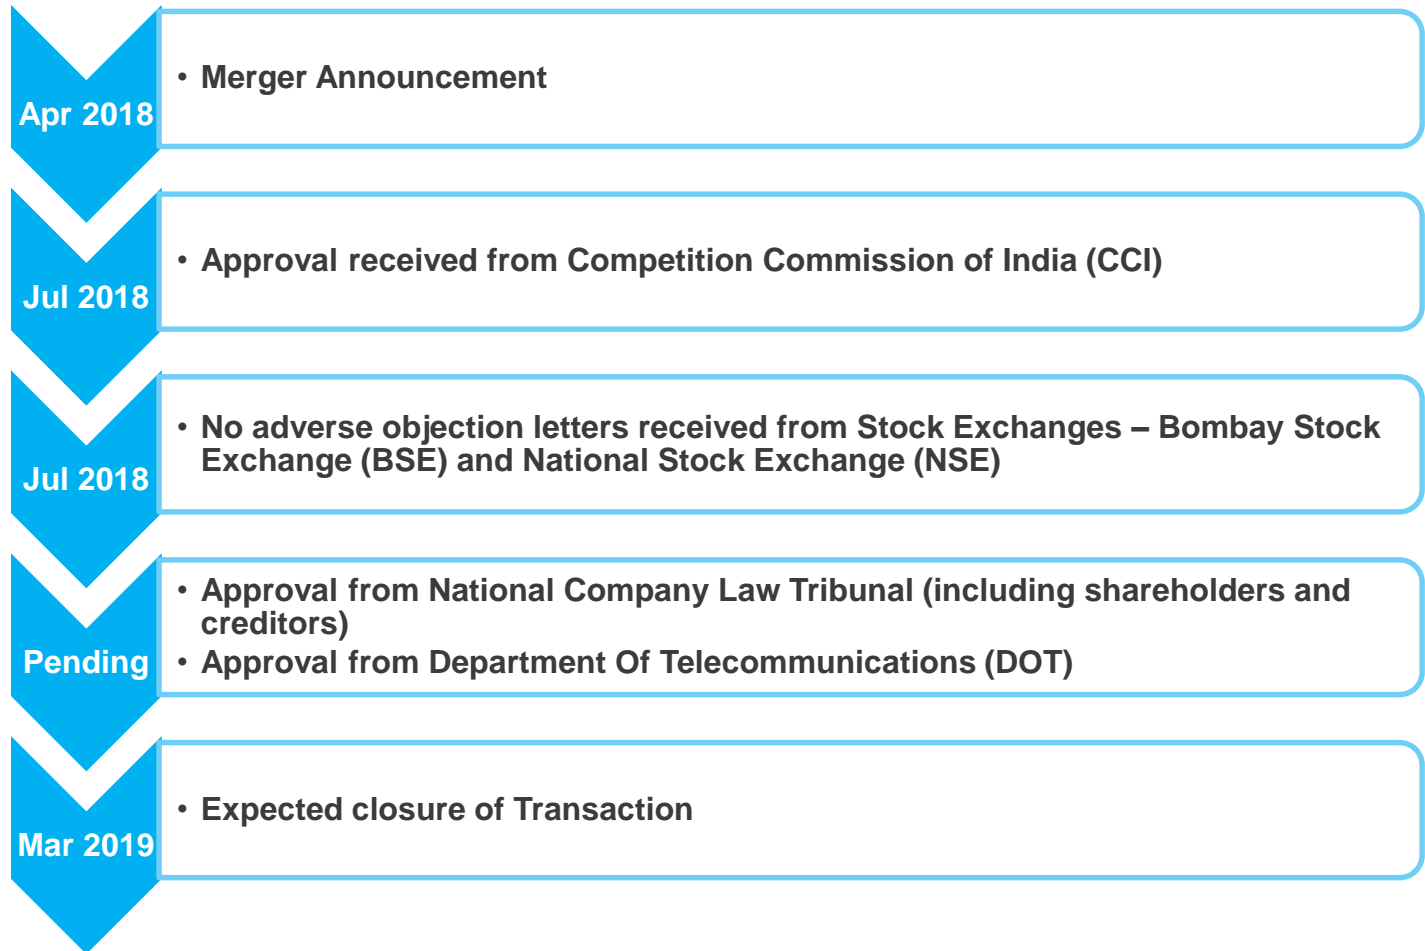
Apr 2018

• Merger Announcement

Jul 2018

• Approval received from Competition Commission of India (CCI)

Jul 2018

• No adverse objection letters received from Stock Exchanges – Bombay Stock Exchange (BSE) and National Stock Exchange (NSE)

Pending

• Approval from National Company Law Tribunal (including shareholders and creditors)
• Approval from Department Of Telecommunications (DOT)

Mar 2019

• Expected closure of Transaction